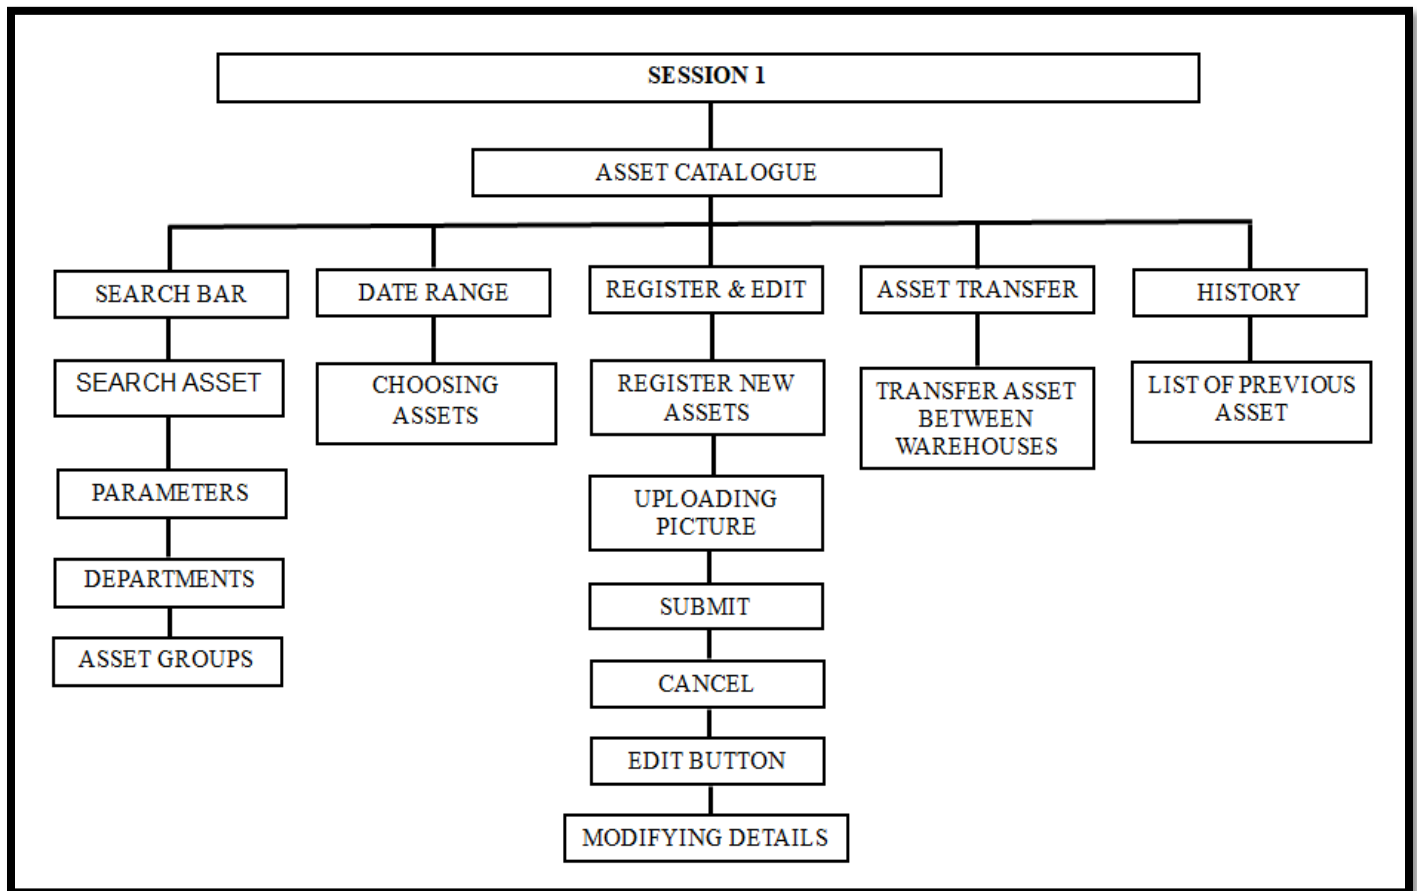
SESSION 1

ASSET CATALOGUE

SEARCH BAR

SEARCH ASSET

PARAMETERS

DEPARTMENTS

ASSET GROUPS

DATE RANGE

CHOOSING ASSETS

REGISTER & EDIT

REGISTER NEW ASSETS

UPLOADING PICTURE

SUBMIT

CANCEL

EDIT BUTTON

MODIFYING DETAILS

ASSET TRANSFER

TRANSFER ASSET BETWEEN WAREHOUSES

HISTORY

LIST OF PREVIOUS ASSET